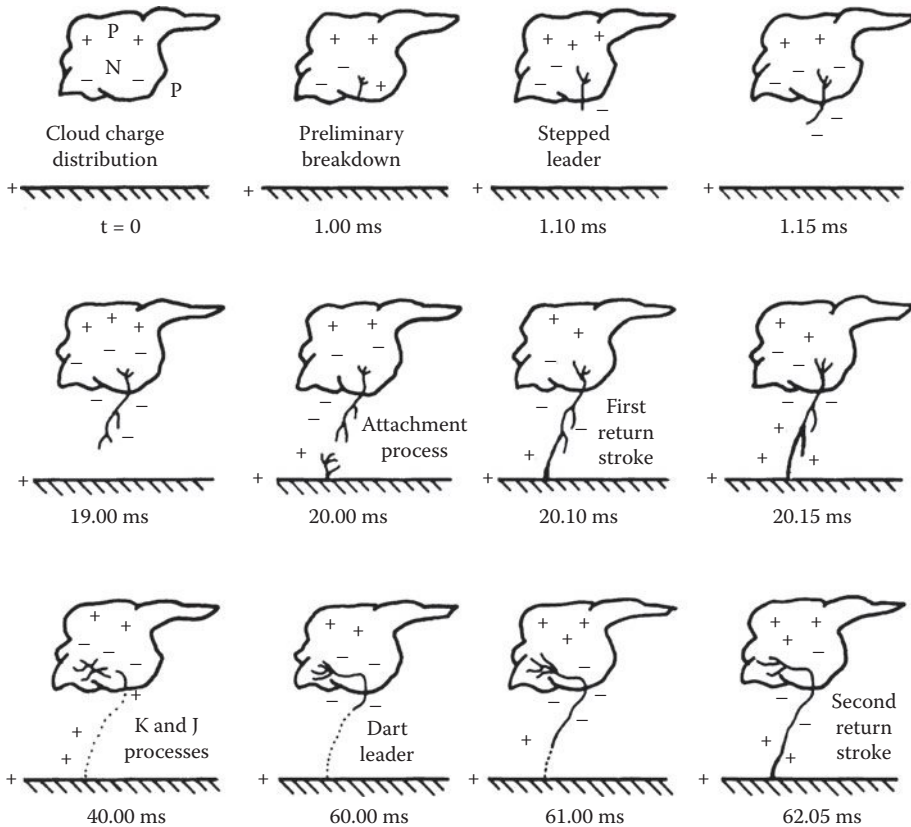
+ P +
N
– –
P

Cloud charge distribution

+
t = 0

+ +
–
– +

Preliminary breakdown

+
1.00 ms

+ + +
–
– –

Stepped leader

+
1.10 ms

+ +
– – –
–
–

+
1.15 ms

+ + +
– –
–
– –
–

+
19.00 ms

+ +
– –
–
–
Attachment process
+

+
20.00 ms

+ +
– –
–
First return stroke
–
+

+
20.10 ms

+ +
– –
– –
– –
+
+ +

+
20.15 ms

+ +
– –
– –
+
+
K and J processes
+

+
40.00 ms

+ +
– –
–
Dart leader

+
60.00 ms

+ + +
– –
–
–
+

+
61.00 ms

+ +
+ +
– –
–
Second return stroke
–
+
+

+
62.05 ms